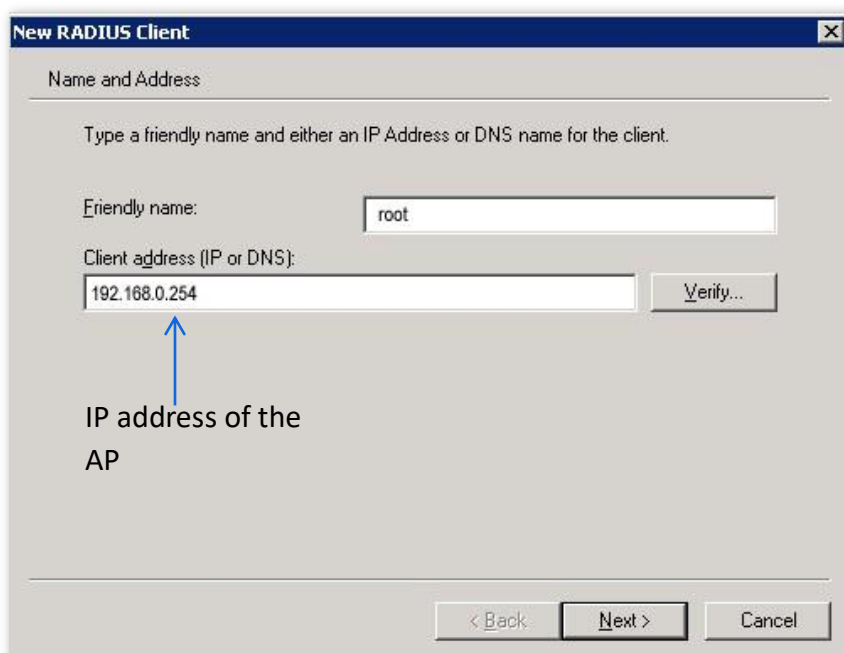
New RADIUS Client

Name and Address

Type a friendly name and either an IP Address or DNS name for the client.

Friendly name:
root

Client address (IP or DNS):
192.168.0.254
Verify...

IP address of the AP

< Back
Next >
Cancel